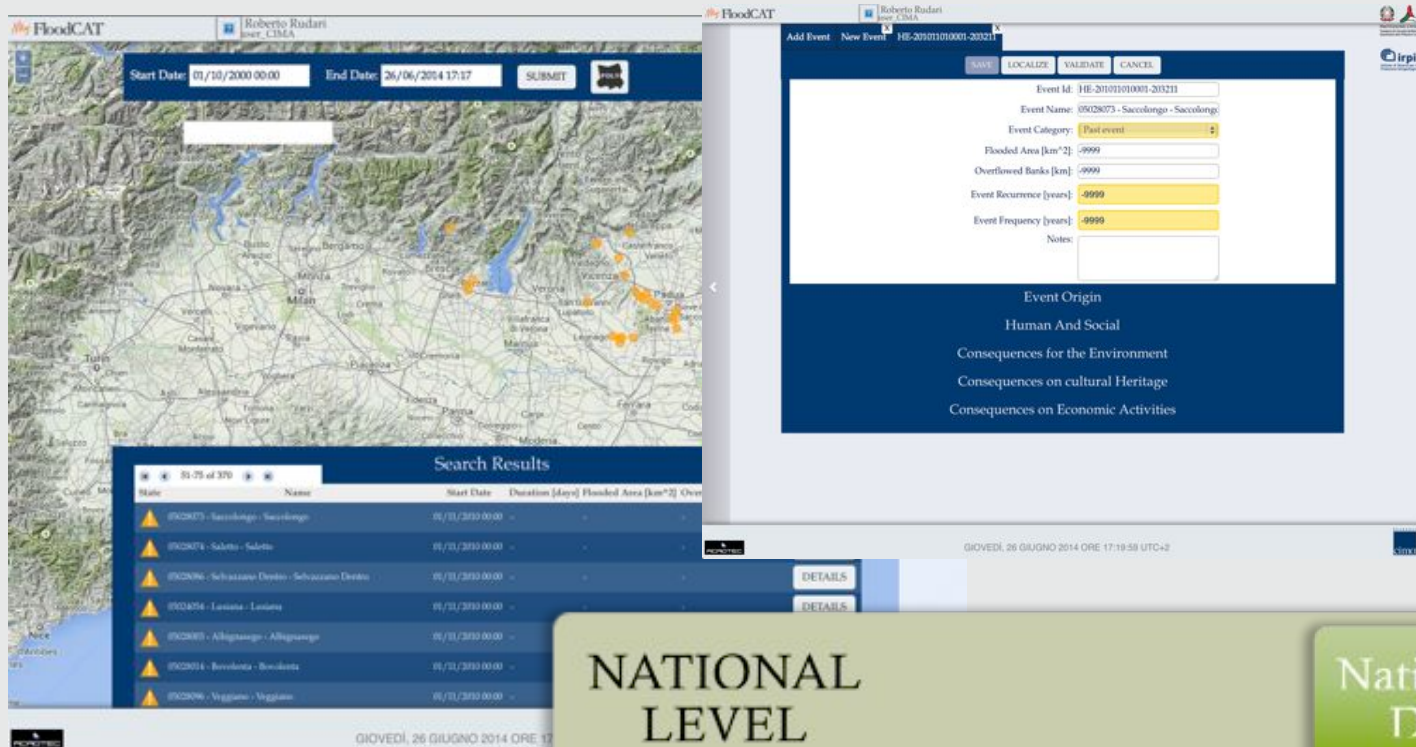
FloodCAT

Roberto Rudari
user_CIMA

Start Date: 01/10/2000 00:00

End Date: 26/06/2014 17:17

SUBMIT

Bergamo

Brescia

Milan

Verona

Vicenza

Padua

Mantua

Parma

Modena

Ferrara

Turin

Alessandria

Nice

Search Results

51-75 of 370

| State | Name | Start Date | Duration [days] | Flooded Area [km^2] | Ove |
|---|---|---|---|---|---|
| | 05028073 - Saccolongo - Saccolongo | 01/11/2010 00:00 | - | - | |
| | 05028074 - Saletto - Saletto | 01/11/2010 00:00 | - | - | |
| | 05028086 - Selvazzano Dentro - Selvazzano Dentro | 01/11/2010 00:00 | - | - | DETAILS |
| | 05024054 - Lusiana - Lusiana | 01/11/2010 00:00 | - | - | DETAILS |
| | 05028003 - Albignasego - Albignasego | 01/11/2010 00:00 | - | - | |
| | 05028014 - Bovolenta - Bovolenta | 01/11/2010 00:00 | - | - | |
| | 05028096 - Veggiano - Veggiano | 01/11/2010 00:00 | - | - | |

GIOVEDÌ, 26 GIUGNO 2014 ORE 17

FloodCAT

Roberto Rudari
user_CIMA

Add Event New Event HE-201011010001-203211

SAVE LOCALIZE VALIDATE CANCEL

Event Id: HE-201011010001-203211

Event Name: 05028073 - Saccolongo - Saccolongo

Event Category: Past event

Flooded Area [km^2]: -9999

Overflowed Banks [km]: -9999

Event Recurrence [years]: -9999

Event Frequency [years]: -9999

Notes:

Event Origin

Human And Social

Consequences for the Environment

Consequences on cultural Heritage

Consequences on Economic Activities

GIOVEDÌ, 26 GIUGNO 2014 ORE 17:19:59 UTC+2

irpi

NATIONAL LEVEL

Nati
D